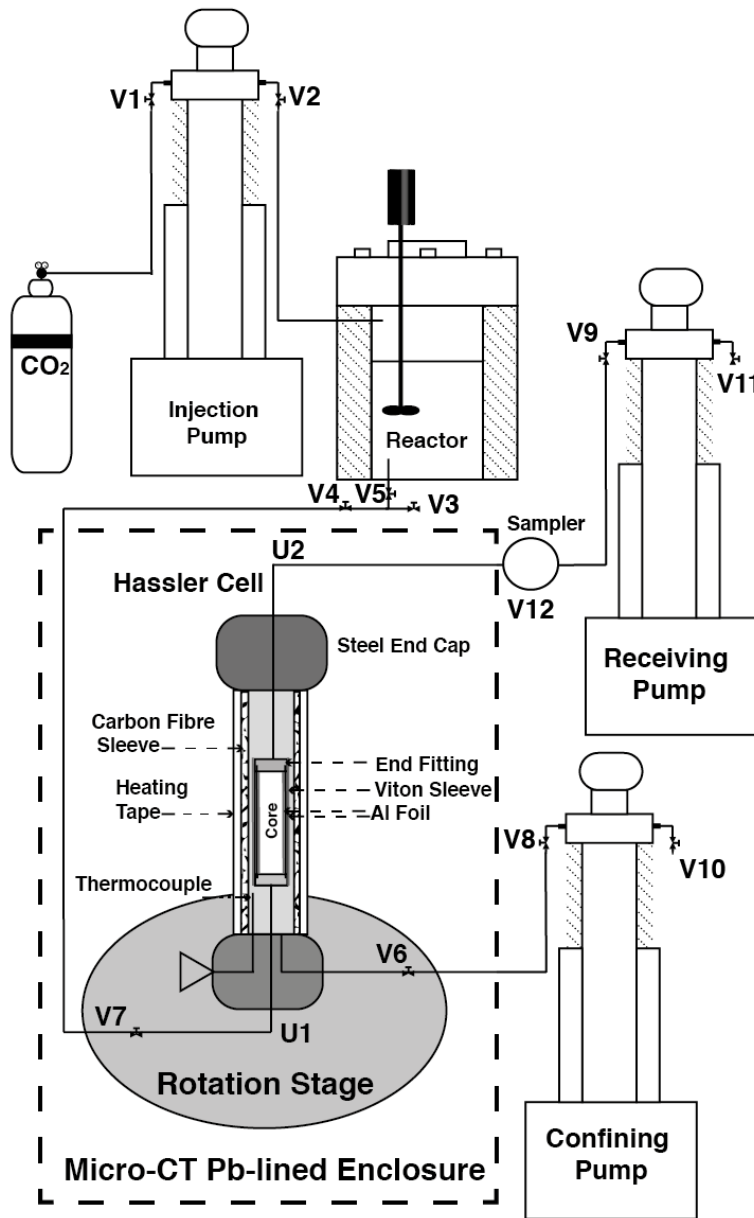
V1
V2
$CO_2$
Injection Pump
Reactor
V9
V11
V4
V5
V3
Sampler
U2
Hassler Cell
V12
Steel End Cap
Receiving Pump
Carbon Fibre Sleeve
End Fitting
Viton Sleeve
Heating Tape
Core
Al Foil
V8
V10
Thermocouple
V6
V7
U1
Rotation Stage
Confining Pump
Micro-CT Pb-lined Enclosure